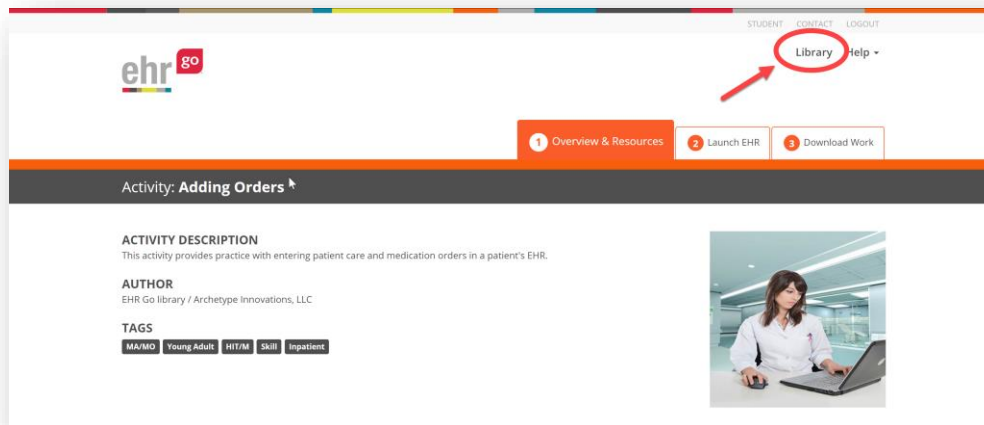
STUDENT CONTACT LOGOUT

ehr go

Library Help ▾

1 Overview & Resources

2 Launch EHR

3 Download Work

Activity: Adding Orders

ACTIVITY DESCRIPTION
This activity provides practice with entering patient care and medication orders in a patient's EHR.

AUTHOR
EHR Go library / Archetype Innovations, LLC

TAGS
MA/MO Young Adult HIT/M Skill Inpatient